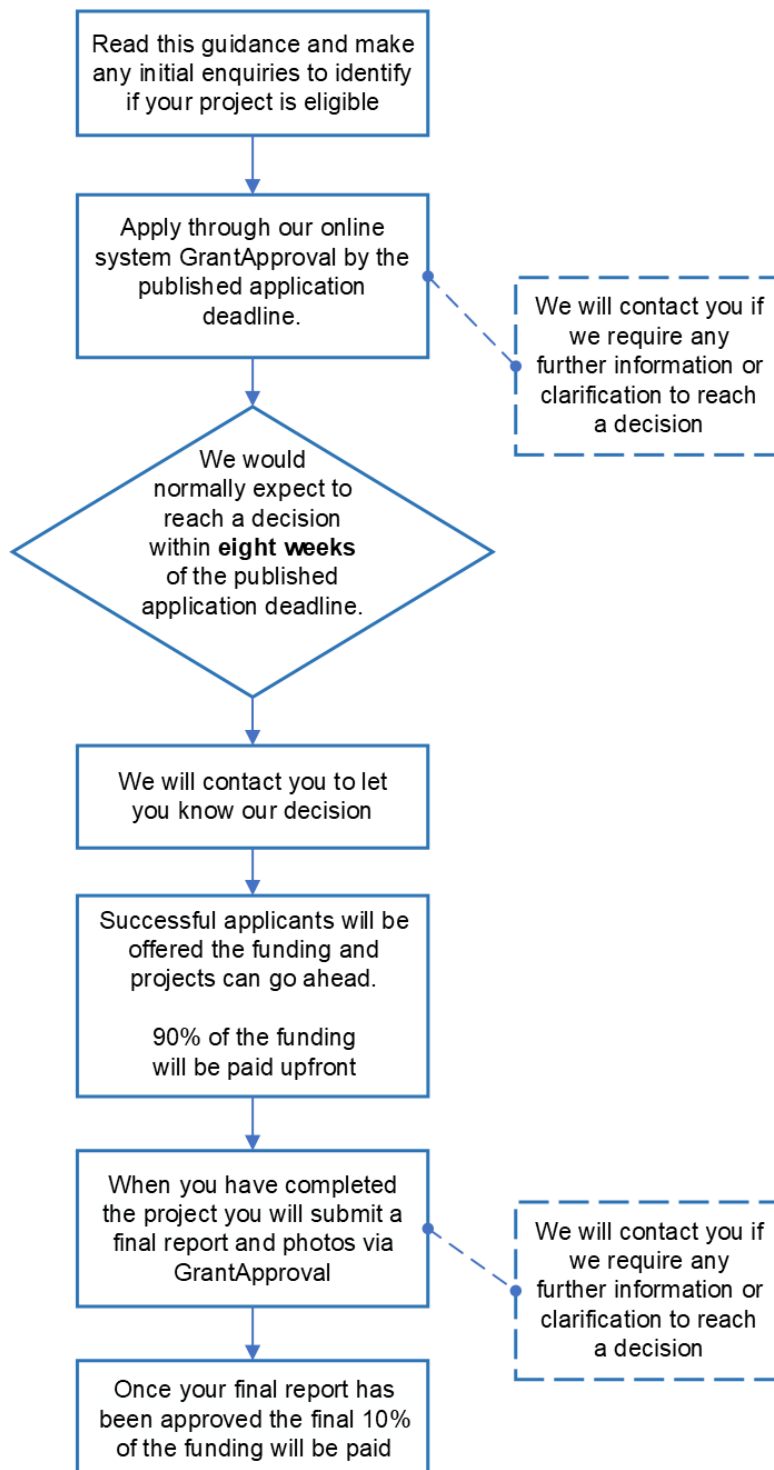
Read this guidance and make any initial enquiries to identify if your project is eligible

Apply through our online system GrantApproval by the published application deadline.

We will contact you if we require any further information or clarification to reach a decision

We would normally expect to reach a decision within **eight weeks** of the published application deadline.

We will contact you to let you know our decision

Successful applicants will be offered the funding and projects can go ahead.

90% of the funding will be paid upfront

When you have completed the project you will submit a final report and photos via GrantApproval

We will contact you if we require any further information or clarification to reach a decision

Once your final report has been approved the final 10% of the funding will be paid